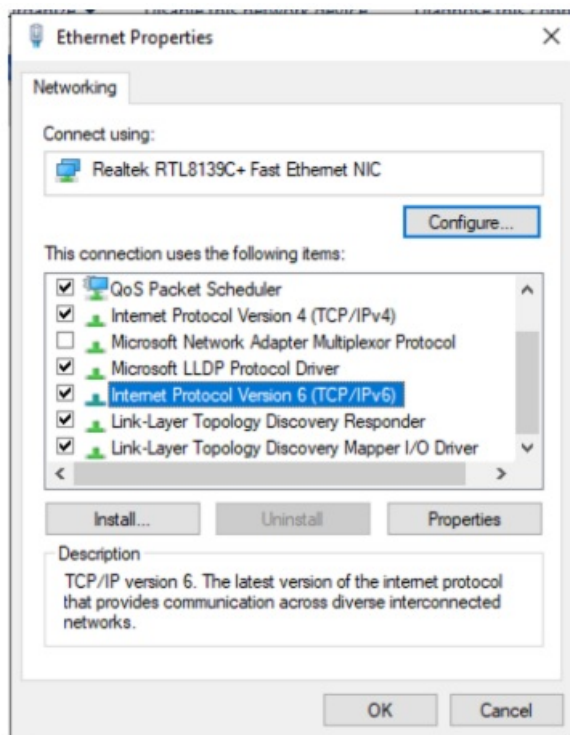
Ethernet Properties

Networking

Connect using:

Realtek RTL8139C+ Fast Ethernet NIC

Configure...

This connection uses the following items:

QoS Packet Scheduler
Internet Protocol Version 4 (TCP/IPv4)
Microsoft Network Adapter Multiplexor Protocol
Microsoft LLDP Protocol Driver
Internet Protocol Version 6 (TCP/IPv6)
Link-Layer Topology Discovery Responder
Link-Layer Topology Discovery Mapper I/O Driver

Install... Uninstall Properties

Description

TCP/IP version 6. The latest version of the internet protocol that provides communication across diverse interconnected networks.

OK Cancel